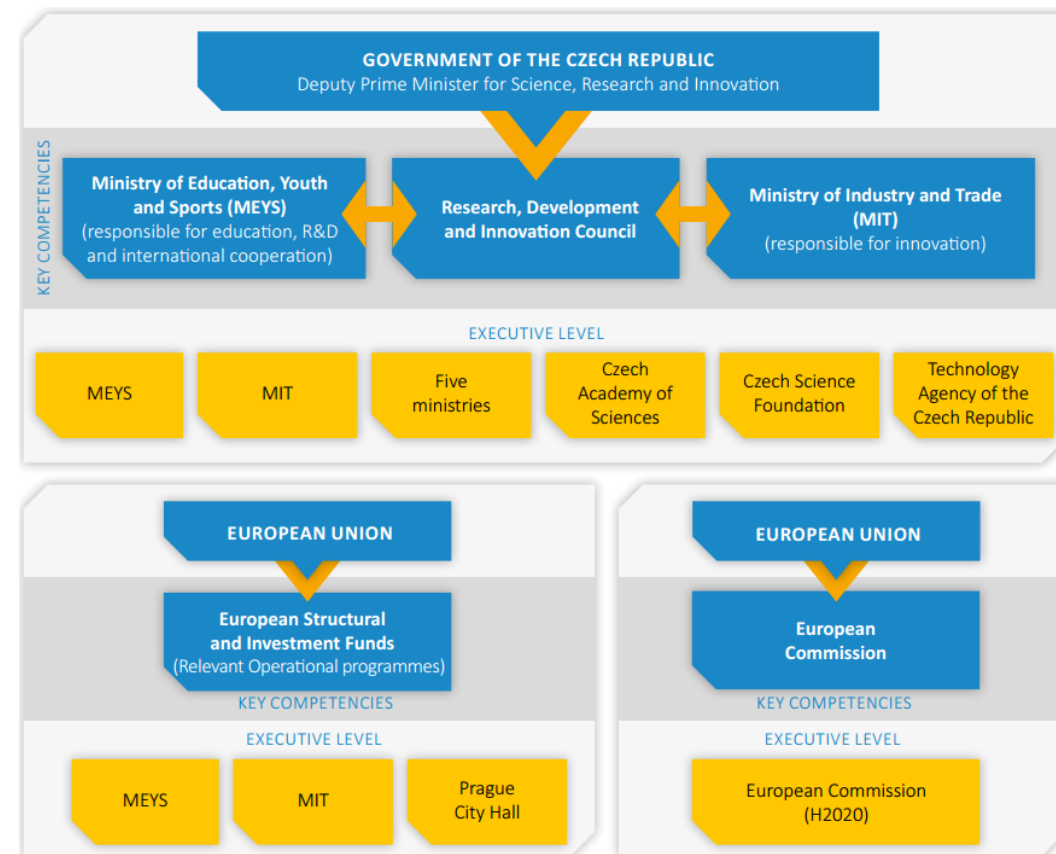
GOVERNMENT OF THE CZECH REPUBLIC
Deputy Prime Minister for Science, Research and Innovation

KEY COMPETENCIES

Ministry of Education, Youth and Sports (MEYS)
(responsible for education, R&D and international cooperation)

Research, Development and Innovation Council

Ministry of Industry and Trade (MIT)
(responsible for innovation)

EXECUTIVE LEVEL

MEYS

MIT

Five ministries

Czech Academy of Sciences

Czech Science Foundation

Technology Agency of the Czech Republic

EUROPEAN UNION

European Structural and Investment Funds
(Relevant Operational programmes)

KEY COMPETENCIES

EXECUTIVE LEVEL

MEYS

MIT

Prague City Hall

EUROPEAN UNION

European Commission

KEY COMPETENCIES

EXECUTIVE LEVEL

European Commission (H2020)